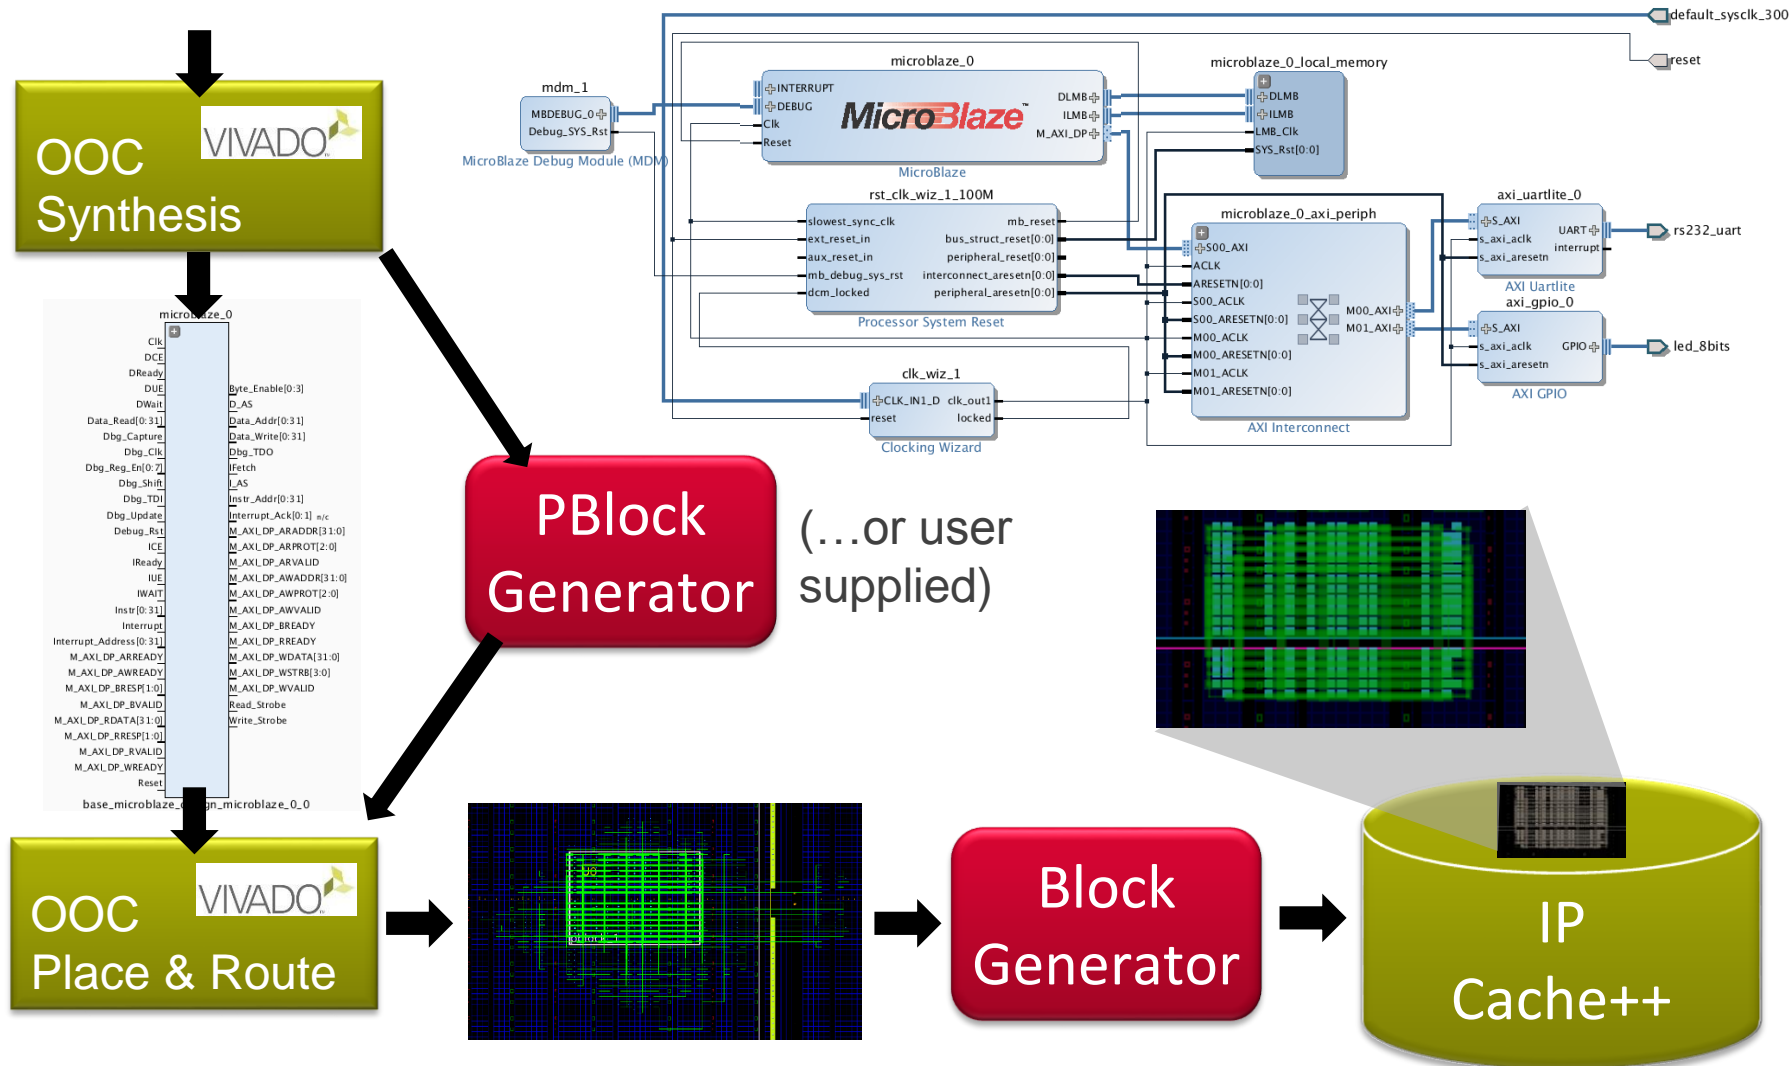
OOC Synthesis

VIVADO

microblaze_0

Clk
DCE
DReady
DUE
DWait
Data_Read[0:31]
Dbg_Capture
Dbg_Clk
Dbg_Reg_En[0:7]
Dbg_Shift
Dbg_TDI
Dbg_Update
Debug_Rst
ICE
IReady
IUE
IWAIT
Instr[0:31]
Interrupt
Interrupt_Address[0:31]
M_AXI_DP_ARREADY
M_AXI_DP_AWREADY
M_AXI_DP_BRESP[1:0]
M_AXI_DP_BVALID
M_AXI_DP_RDATA[31:0]
M_AXI_DP_RRESP[1:0]
M_AXI_DP_RVALID
M_AXI_DP_WREADY
Reset

Byte_Enable[0:3]
D_AS
Data_Addr[0:31]
Data_Write[0:31]
Dbg_TDO
IFetch
I_AS
Instr_Addr[0:31]
Interrupt_Ack[0:1]
M_AXI_DP_ARADDR[31:0]
M_AXI_DP_ARPROT[2:0]
M_AXI_DP_ARVALID
M_AXI_DP_AWADDR[31:0]
M_AXI_DP_AWPROT[2:0]
M_AXI_DP_AWVALID
M_AXI_DP_BREADY
M_AXI_DP_RREADY
M_AXI_DP_WDATA[31:0]
M_AXI_DP_WSTRB[3:0]
M_AXI_DP_WVALID
Read_Strobe
Write_Strobe

base_microblaze_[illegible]gn_microblaze_0_0

OOC Place & Route

VIVADO

PBlock Generator

(…or user supplied)

Block Generator

IP Cache++

default_sysclk_300
reset
mdm_1
MBDEBUG_0
Debug_SYS_Rst
MicroBlaze Debug Module (MDM)
microblaze_0
INTERRUPT
DEBUG
Clk
Reset
MicroBlaze
DLMB
ILMB
M_AXI_DP
MicroBlaze
microblaze_0_local_memory
DLMB
ILMB
LMB_Clk
SYS_Rst[0:0]
rst_clk_wiz_1_100M
slowest_sync_clk
ext_reset_in
aux_reset_in
mb_debug_sys_rst
dcm_locked
mb_reset
bus_struct_reset[0:0]
peripheral_reset[0:0]
interconnect_aresetn[0:0]
peripheral_aresetn[0:0]
Processor System Reset
microblaze_0_axi_periph
S00_AXI
ACLK
ARESETN[0:0]
S00_ACLK
S00_ARESETN[0:0]
M00_ACLK
M00_ARESETN[0:0]
M01_ACLK
M01_ARESETN[0:0]
M00_AXI
M01_AXI
AXI Interconnect
axi_uartlite_0
S_AXI
s_axi_aclk
s_axi_aresetn
UART
interrupt
AXI Uartlite
rs232_uart
axi_gpio_0
S_AXI
s_axi_aclk
s_axi_aresetn
GPIO
AXI GPIO
led_8bits
clk_wiz_1
CLK_IN1_D
reset
clk_out1
locked
Clocking Wizard
pblock